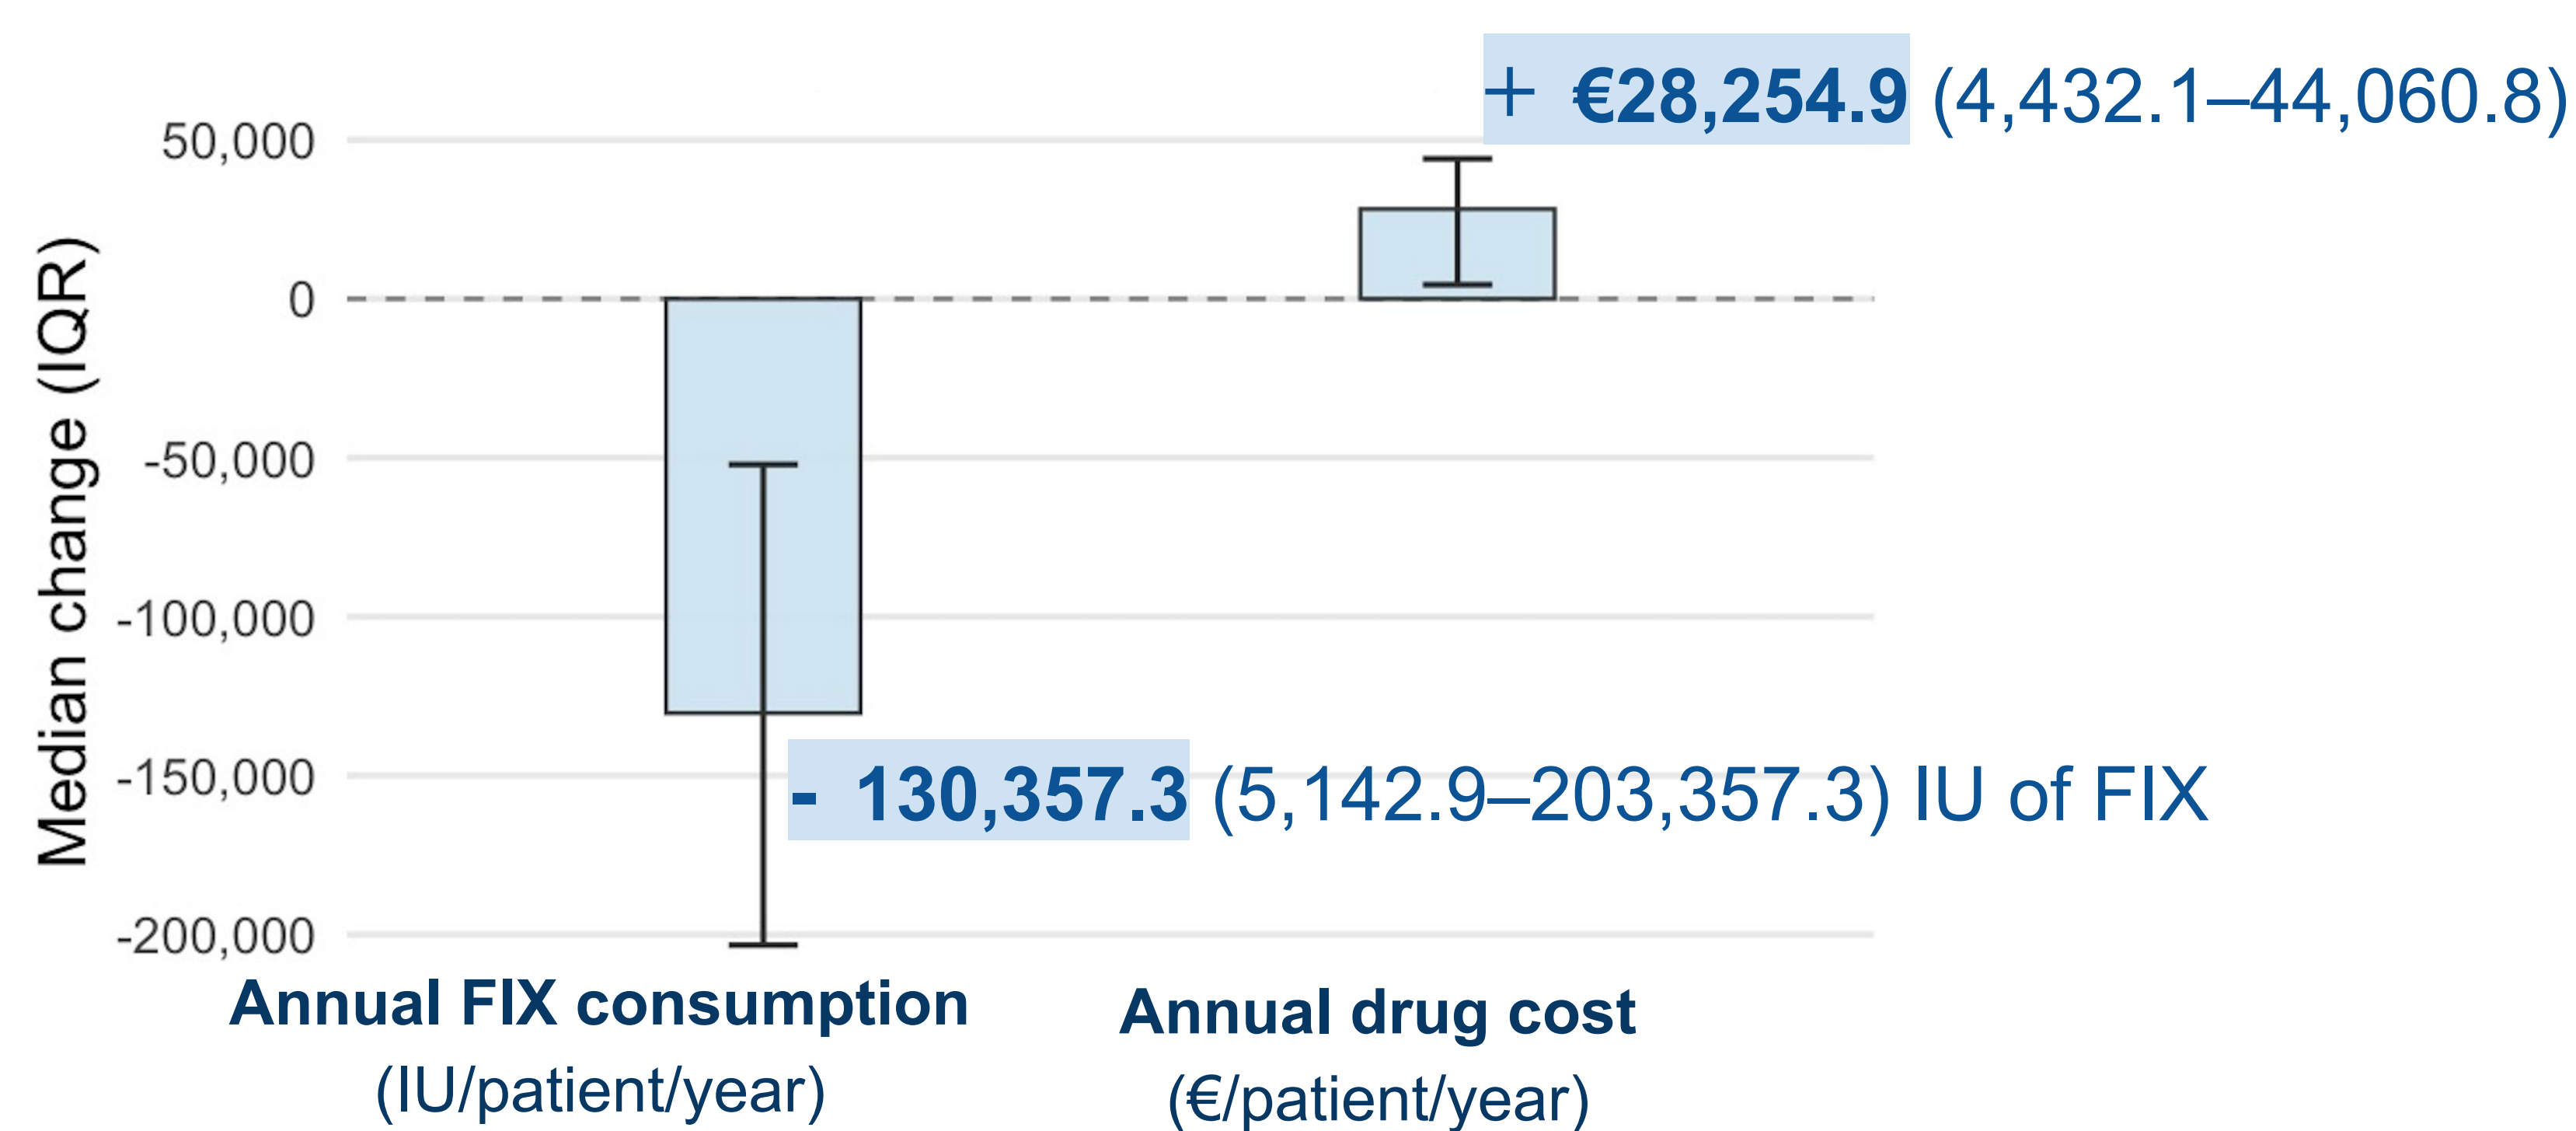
+ €28,254.9 (4,432.1–44,060.8)

Median change (IQR)

50,000
0
-50,000
-100,000
-150,000
-200,000

- 130,357.3 (5,142.9–203,357.3) IU of FIX

Annual FIX consumption
(IU/patient/year)

Annual drug cost
(€/patient/year)